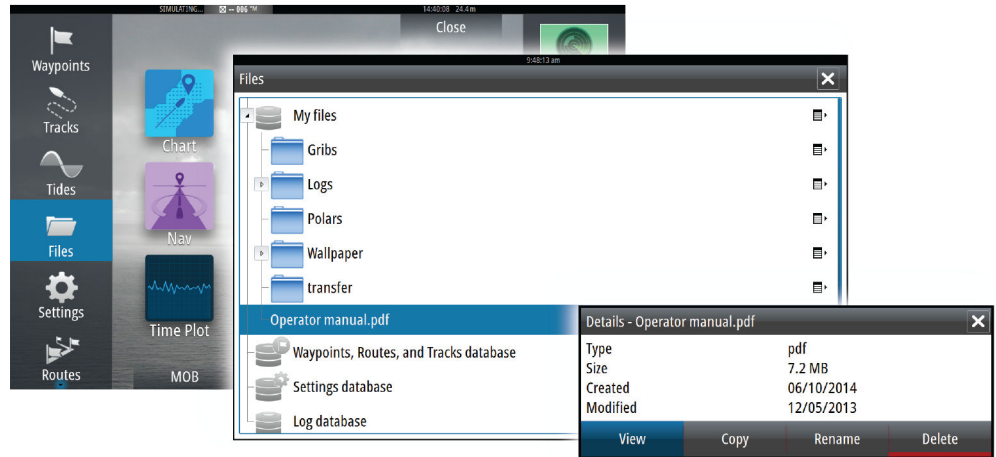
SIMULATING... 14:40:08 24.4 m

Close

Waypoints

Tracks

Tides

Files

Settings

Routes

Chart

Nav

Time Plot

MOB

9:48:13 am

Files

My files

Gribs

Logs

Polars

Wallpaper

transfer

Operator manual.pdf

Waypoints, Routes, and Tracks database

Settings database

Log database

Details - Operator manual.pdf

| | |
|---|---|
| Type | pdf |
| Size | 7.2 MB |
| Created | 06/10/2014 |
| Modified | 12/05/2013 |

View Copy Rename Delete